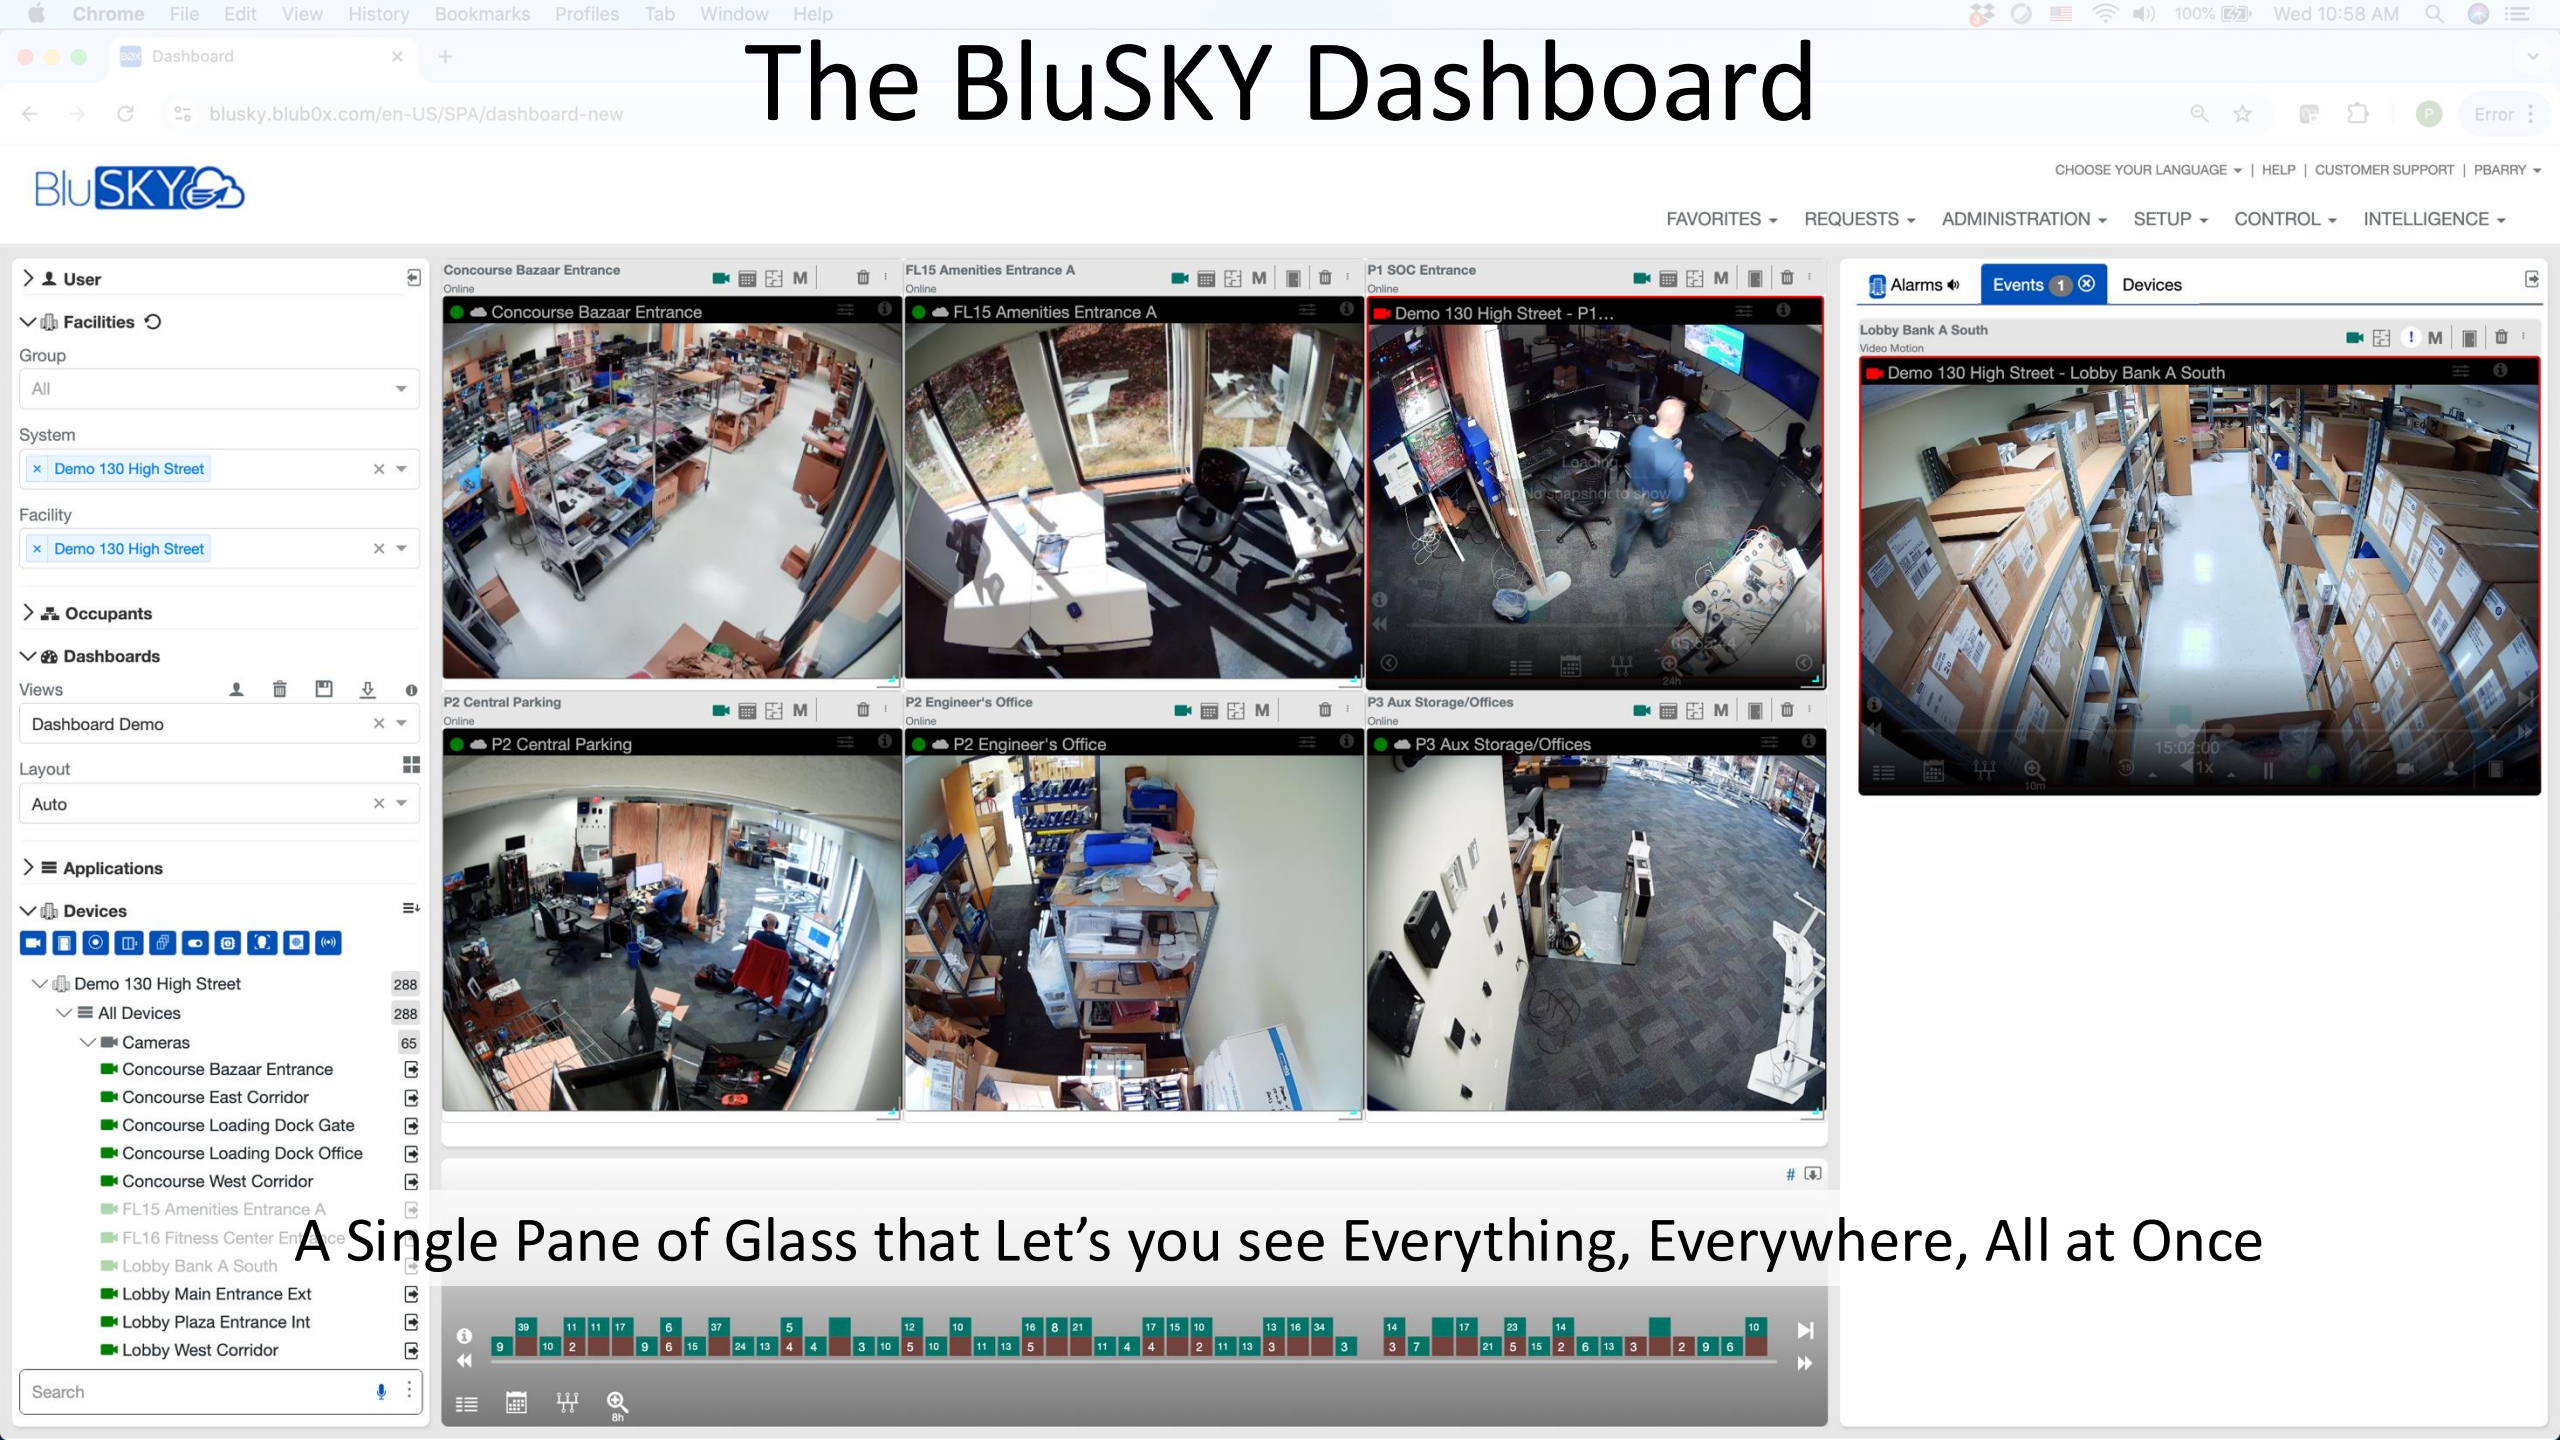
Chrome File Edit View History Bookmarks Profiles Tab Window Help

100% Wed 10:58 AM

Dashboard

blusky.blub0x.com/en-US/SPA/dashboard-new

Error

The BluSKY Dashboard

BluSKY

CHOOSE YOUR LANGUAGE | HELP | CUSTOMER SUPPORT | PBARRY

FAVORITES REQUESTS ADMINISTRATION SETUP CONTROL INTELLIGENCE

User

Facilities

Group

All

System

Demo 130 High Street

Facility

Demo 130 High Street

Occupants

Dashboards

Views

Dashboard Demo

Layout

Auto

Applications

Devices

Demo 130 High Street 288

All Devices 288

Cameras 65

Concourse Bazaar Entrance

Concourse East Corridor

Concourse Loading Dock Gate

Concourse Loading Dock Office

Concourse West Corridor

FL15 Amenities Entrance A

FL16 Fitness Center Entrance

Lobby Bank A South

Lobby Main Entrance Ext

Lobby Plaza Entrance Int

Lobby West Corridor

Search

Concourse Bazaar Entrance
Online
Concourse Bazaar Entrance

FL15 Amenities Entrance A
Online
FL15 Amenities Entrance A

P1 SOC Entrance
Online
Demo 130 High Street - P1...
Loading
No snapshot to show

P2 Central Parking
Online
P2 Central Parking

P2 Engineer's Office
Online
P2 Engineer's Office

P3 Aux Storage/Offices
Online
P3 Aux Storage/Offices

Alarms Events 1 Devices

Lobby Bank A South
Video Motion
Demo 130 High Street - Lobby Bank A South
15:02:00
1x

A Single Pane of Glass that Let’s you see Everything, Everywhere, All at Once

39 11 11 17 6 37 5 12 10 16 8 21 17 15 10 13 16 34 14 17 23 14 10
9 10 2 9 6 15 24 13 4 4 3 10 5 10 11 13 5 11 4 4 2 11 13 3 3 3 7 21 5 15 2 6 13 3 2 9 6

8h